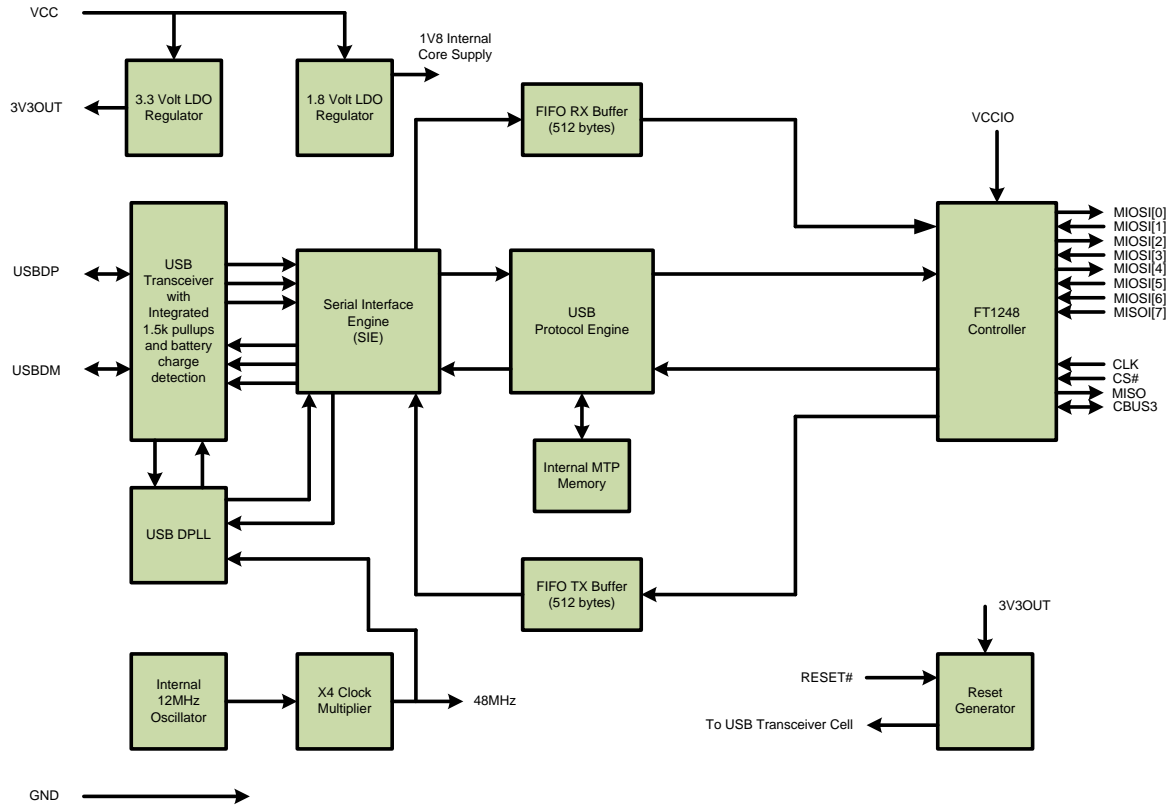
VCC

1V8 Internal Core Supply

3V3OUT

3.3 Volt LDO Regulator

1.8 Volt LDO Regulator

FIFO RX Buffer (512 bytes)

VCCIO

USBDP

USB Transceiver with Integrated 1.5k pullups and battery charge detection

Serial Interface Engine (SIE)

USB Protocol Engine

FT1248 Controller

MIOSI[0]
MIOSI[1]
MIOSI[2]
MIOSI[3]
MIOSI[4]
MIOSI[5]
MIOSI[6]
MISOI[7]

USBDM

CLK
CS#
MISO
CBUS3

Internal MTP Memory

USB DPLL

FIFO TX Buffer (512 bytes)

3V3OUT

Internal 12MHz Oscillator

X4 Clock Multiplier

48MHz

RESET#

Reset Generator

To USB Transceiver Cell

GND